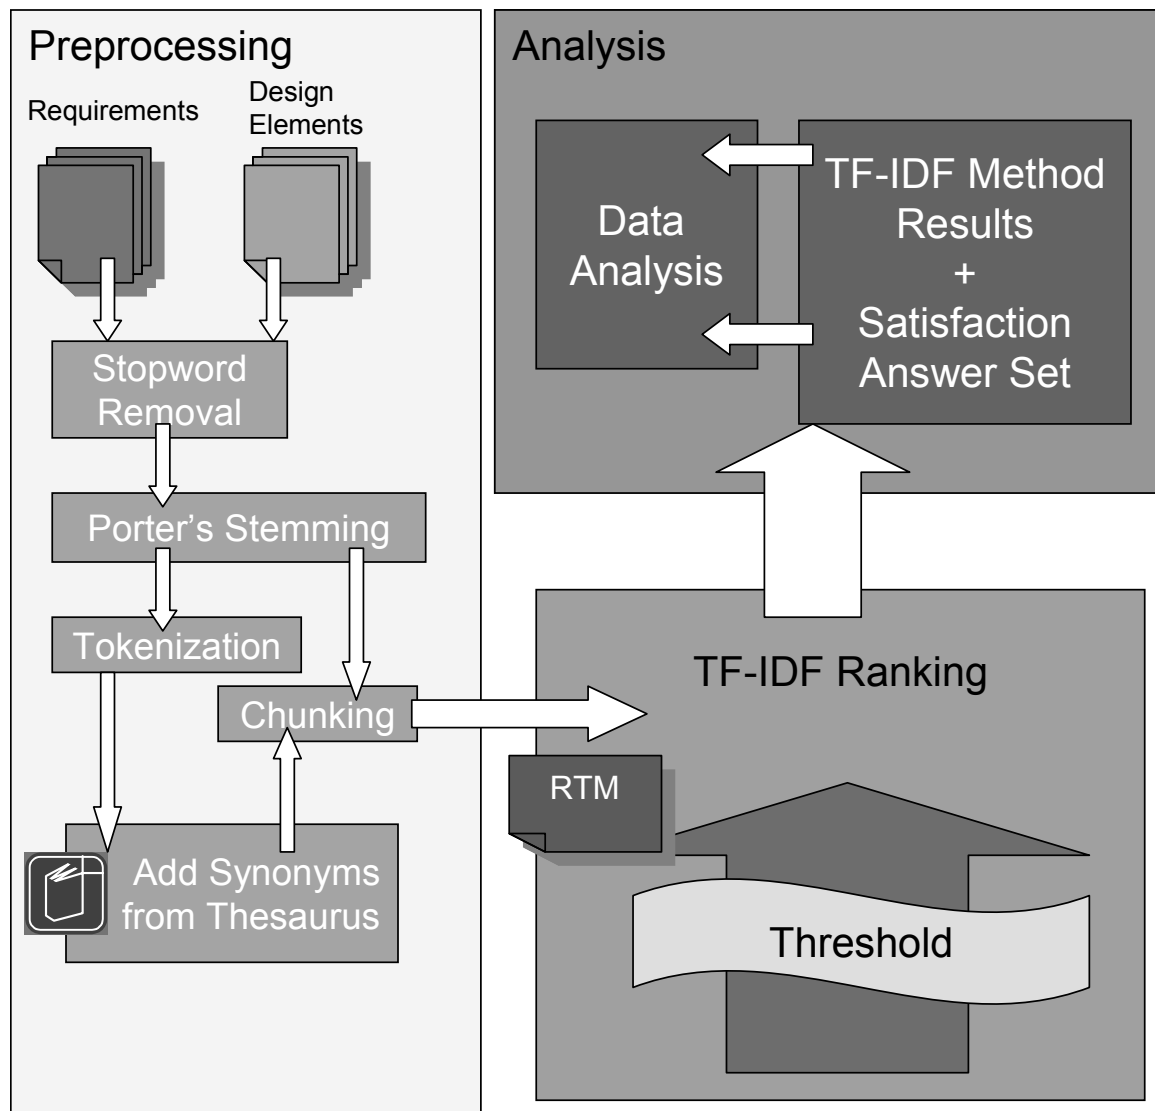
Preprocessing

Requirements

Design Elements

Stopword Removal

Porter's Stemming

Tokenization

Chunking

Add Synonyms from Thesaurus

Analysis

Data Analysis

TF-IDF Method Results + Satisfaction Answer Set

TF-IDF Ranking

RTM

Threshold